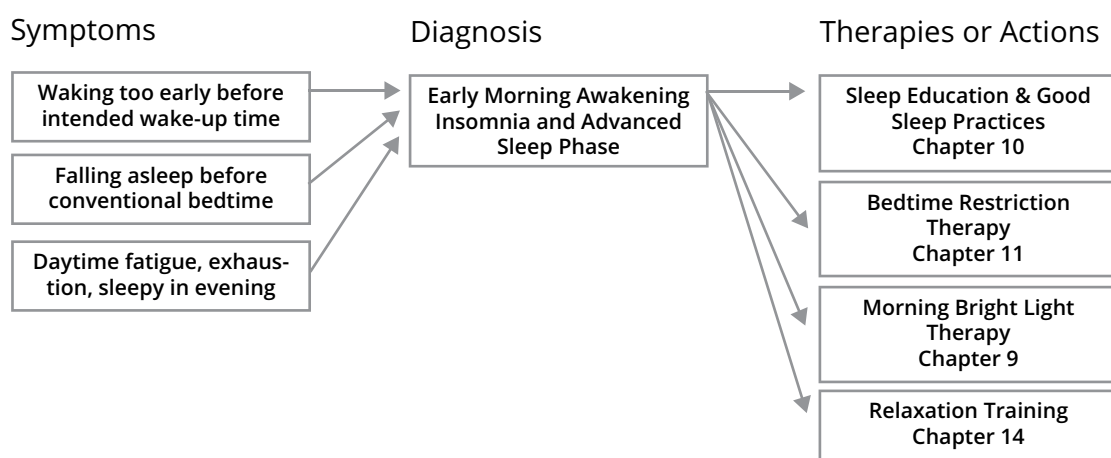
Symptoms

Waking too early before intended wake-up time

Falling asleep before conventional bedtime

Daytime fatigue, exhaustion, sleepy in evening

Diagnosis

Early Morning Awakening Insomnia and Advanced Sleep Phase

Therapies or Actions

Sleep Education & Good Sleep Practices Chapter 10

Bedtime Restriction Therapy Chapter 11

Morning Bright Light Therapy Chapter 9

Relaxation Training Chapter 14